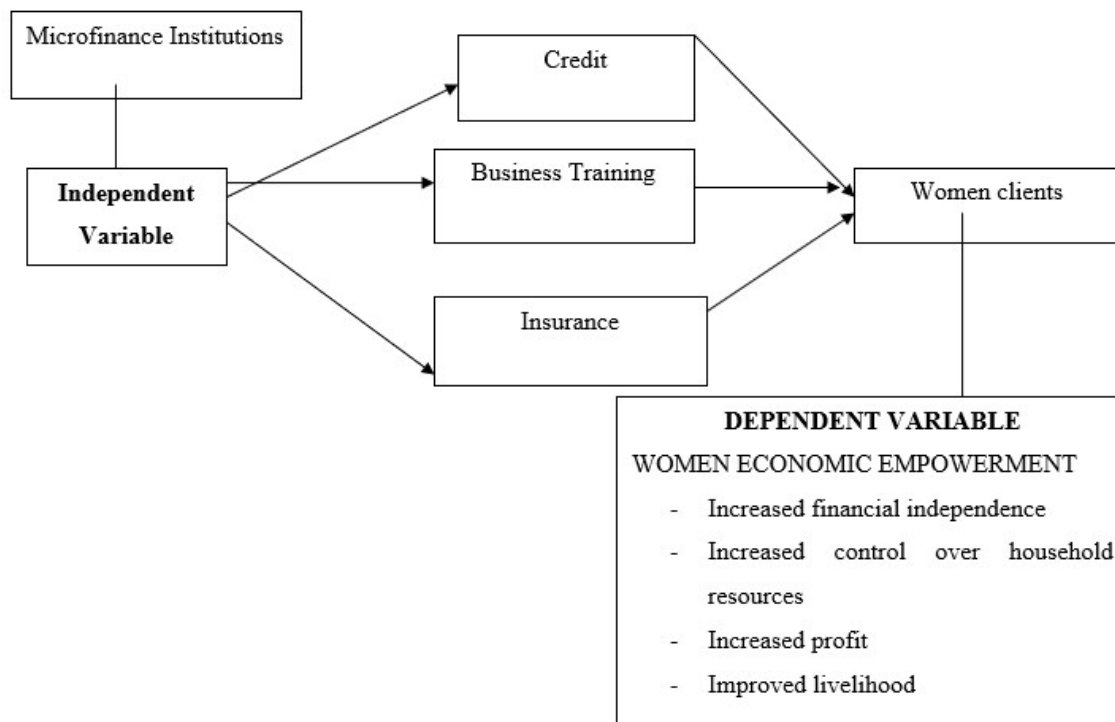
Microfinance Institutions

**Independent Variable**

Credit

Business Training

Insurance

Women clients

**DEPENDENT VARIABLE**

WOMEN ECONOMIC EMPOWERMENT

- Increased financial independence
- Increased control over household resources
- Increased profit
- Improved livelihood